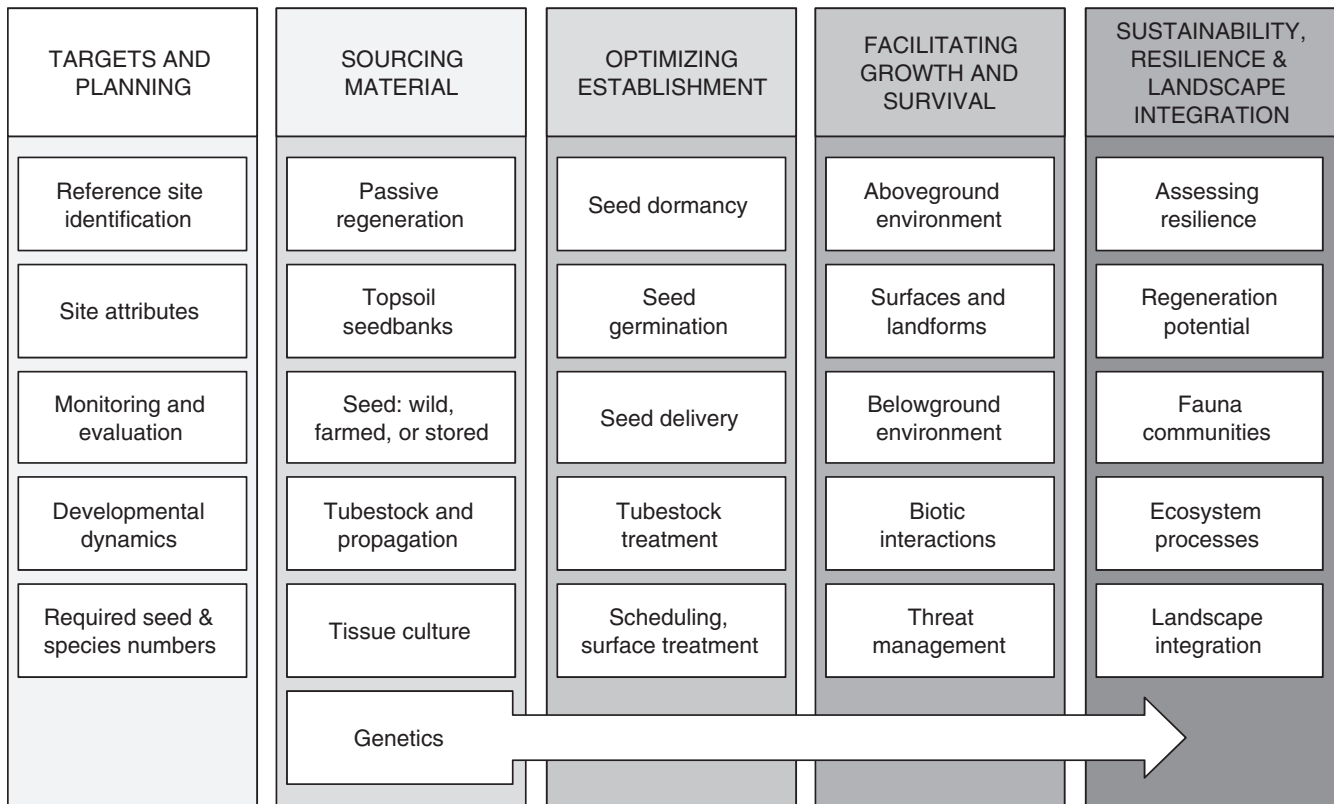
TARGETS AND PLANNING

Reference site identification

Site attributes

Monitoring and evaluation

Developmental dynamics

Required seed & species numbers

SOURCING MATERIAL

Passive regeneration

Topsoil seedbanks

Seed: wild, farmed, or stored

Tubestock and propagation

Tissue culture

Genetics

OPTIMIZING ESTABLISHMENT

Seed dormancy

Seed germination

Seed delivery

Tubestock treatment

Scheduling, surface treatment

FACILITATING GROWTH AND SURVIVAL

Aboveground environment

Surfaces and landforms

Belowground environment

Biotic interactions

Threat management

SUSTAINABILITY, RESILIENCE & LANDSCAPE INTEGRATION

Assessing resilience

Regeneration potential

Fauna communities

Ecosystem processes

Landscape integration